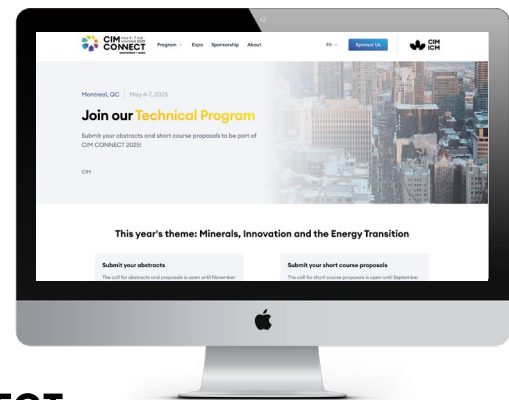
CIM CONNECT May 4–7 mai Montréal 2025 convention | expo

Program ˅ Expo Sponsorship About

EN ˅ Sponsor Us

CIM ICM

Montreal, QC | May 4-7, 2025

Join our Technical Program

Submit your abstracts and short course proposals to be part of CIM CONNECT 2025!

CIM

This year's theme: Minerals, Innovation and the Energy Transition

Submit your abstracts

The call for abstracts and proposals is open until November

Submit your short course proposals

The call for short course proposals is open until September